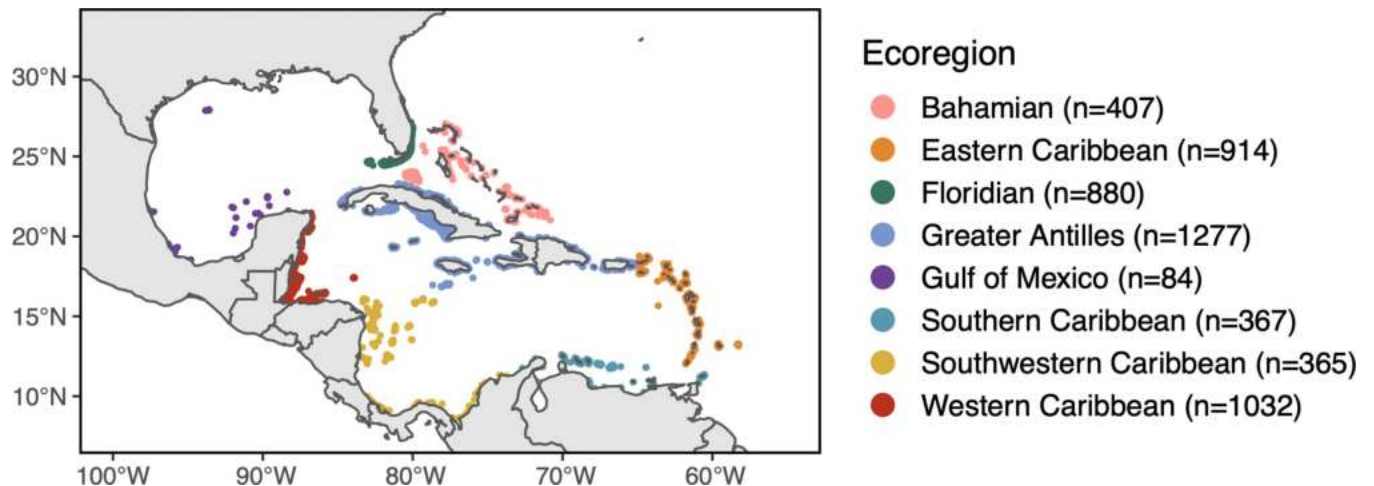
30°N
25°N
20°N
15°N
10°N
100°W
90°W
80°W
70°W
60°W

Ecoregion
Bahamian (n=407)
Eastern Caribbean (n=914)
Floridian (n=880)
Greater Antilles (n=1277)
Gulf of Mexico (n=84)
Southern Caribbean (n=367)
Southwestern Caribbean (n=365)
Western Caribbean (n=1032)